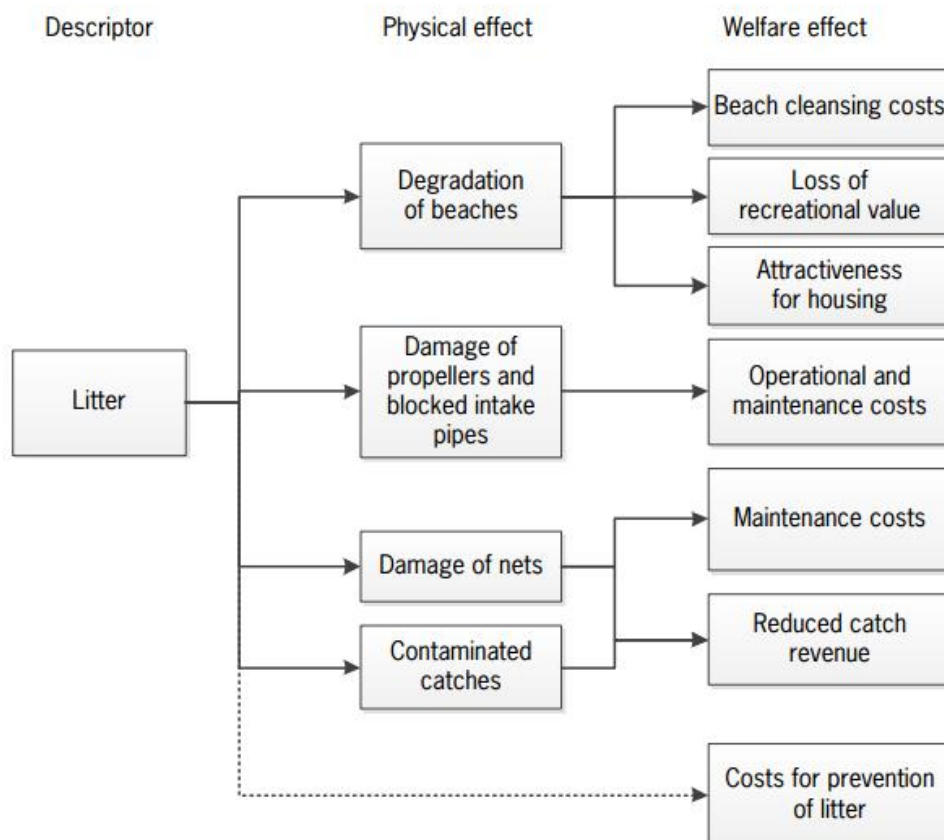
Descriptor

Physical effect

Welfare effect

Litter

Degradation of beaches

Damage of propellers and blocked intake pipes

Damage of nets

Contaminated catches

Beach cleansing costs

Loss of recreational value

Attractiveness for housing

Operational and maintenance costs

Maintenance costs

Reduced catch revenue

Costs for prevention of litter